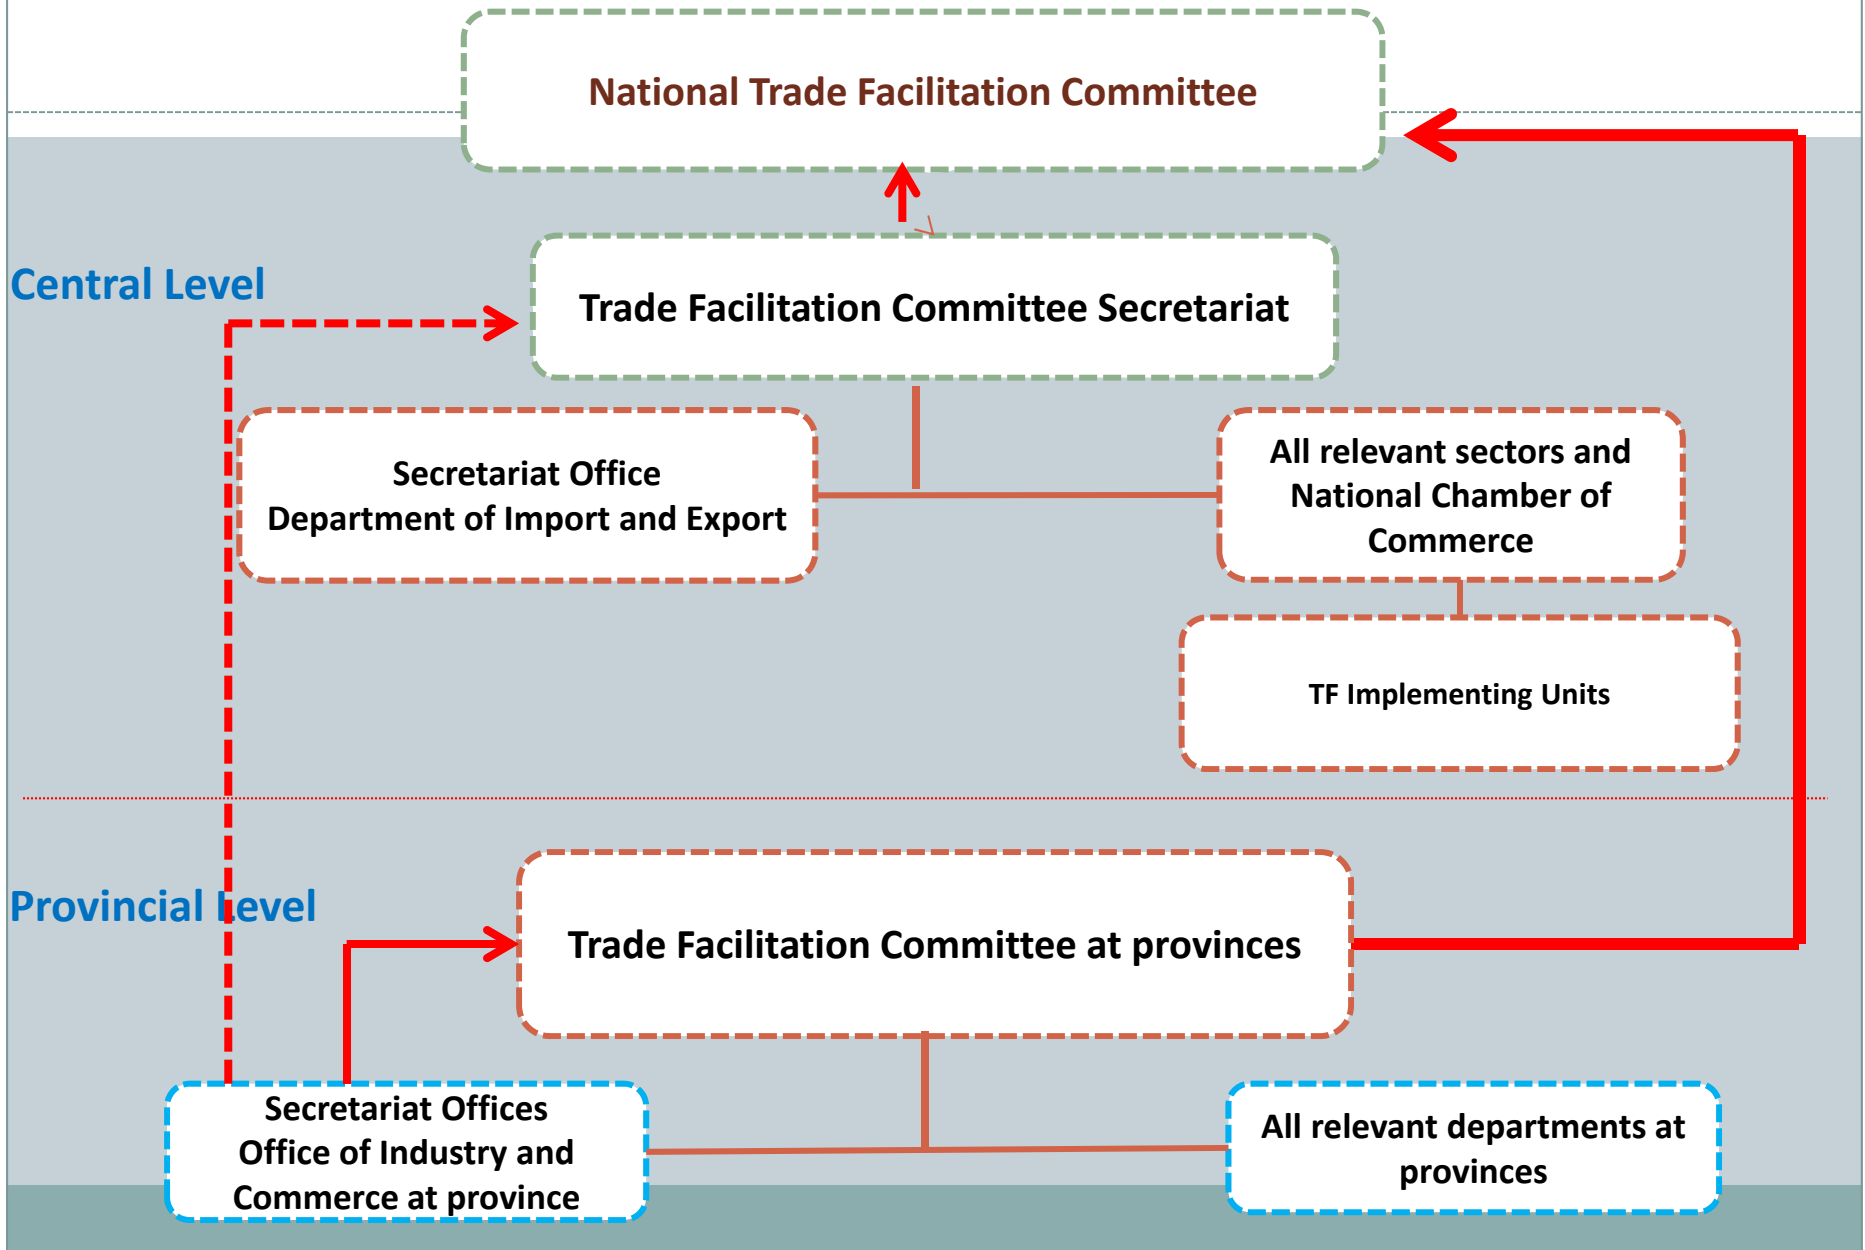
National Trade Facilitation Committee

Central Level

Trade Facilitation Committee Secretariat

Secretariat Office
Department of Import and Export

All relevant sectors and National Chamber of Commerce

TF Implementing Units

Provincial Level

Trade Facilitation Committee at provinces

Secretariat Offices
Office of Industry and Commerce at province

All relevant departments at provinces